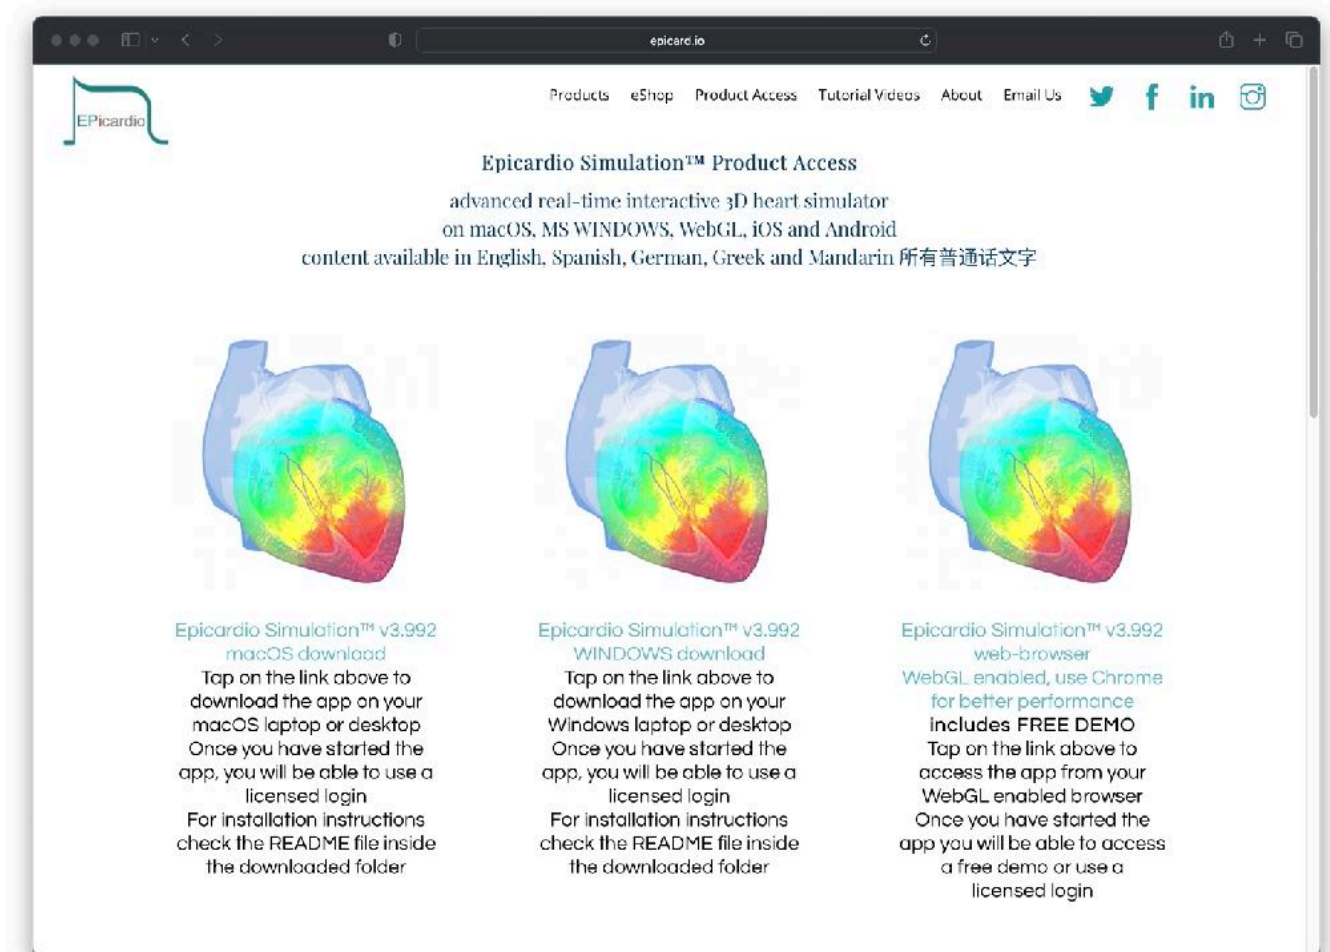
epicard.io

EPicardio

Products eShop Product Access Tutorial Videos About Email Us

Epicardio Simulation™ Product Access

advanced real-time interactive 3D heart simulator
on macOS, MS WINDOWS, WebGL, iOS and Android
content available in English, Spanish, German, Greek and Mandarin 所有普通话文字

Epicardio Simulation™ v3.992
macOS download
Tap on the link above to download the app on your macOS laptop or desktop
Once you have started the app, you will be able to use a licensed login
For installation instructions check the README file inside the downloaded folder

Epicardio Simulation™ v3.992
WINDOWS download
Tap on the link above to download the app on your Windows laptop or desktop
Once you have started the app, you will be able to use a licensed login
For installation instructions check the README file inside the downloaded folder

Epicardio Simulation™ v3.992
web-browser
WebGL enabled, use Chrome for better performance
includes FREE DEMO
Tap on the link above to access the app from your WebGL enabled browser
Once you have started the app you will be able to access a free demo or use a licensed login